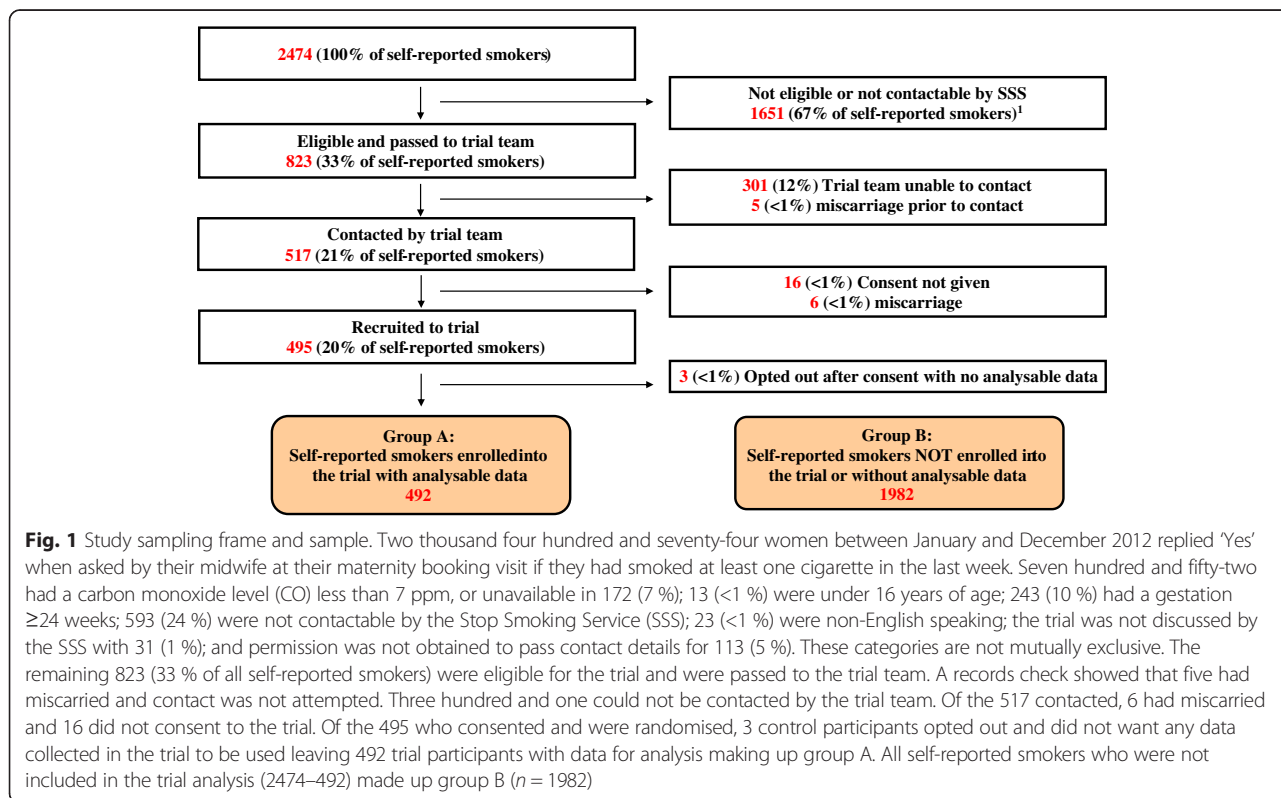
2474 (100% of self-reported smokers)

Not eligible or not contactable by SSS
1651 (67% of self-reported smokers)$^1$

Eligible and passed to trial team
823 (33% of self-reported smokers)

301 (12%) Trial team unable to contact
5 (<1%) miscarriage prior to contact

Contacted by trial team
517 (21% of self-reported smokers)

16 (<1%) Consent not given
6 (<1%) miscarriage

Recruited to trial
495 (20% of self-reported smokers)

3 (<1%) Opted out after consent with no analysable data

Group A:
Self-reported smokers enrolledinto the trial with analysable data
492

Group B:
Self-reported smokers NOT enrolled into the trial or without analysable data
1982

**Fig. 1** Study sampling frame and sample. Two thousand four hundred and seventy-four women between January and December 2012 replied 'Yes' when asked by their midwife at their maternity booking visit if they had smoked at least one cigarette in the last week. Seven hundred and fifty-two had a carbon monoxide level (CO) less than 7 ppm, or unavailable in 172 (7 %); 13 (<1 %) were under 16 years of age; 243 (10 %) had a gestation ≥24 weeks; 593 (24 %) were not contactable by the Stop Smoking Service (SSS); 23 (<1 %) were non-English speaking; the trial was not discussed by the SSS with 31 (1 %); and permission was not obtained to pass contact details for 113 (5 %). These categories are not mutually exclusive. The remaining 823 (33 % of all self-reported smokers) were eligible for the trial and were passed to the trial team. A records check showed that five had miscarried and contact was not attempted. Three hundred and one could not be contacted by the trial team. Of the 517 contacted, 6 had miscarried and 16 did not consent to the trial. Of the 495 who consented and were randomised, 3 control participants opted out and did not want any data collected in the trial to be used leaving 492 trial participants with data for analysis making up group A. All self-reported smokers who were not included in the trial analysis (2474–492) made up group B ($n = 1982$)